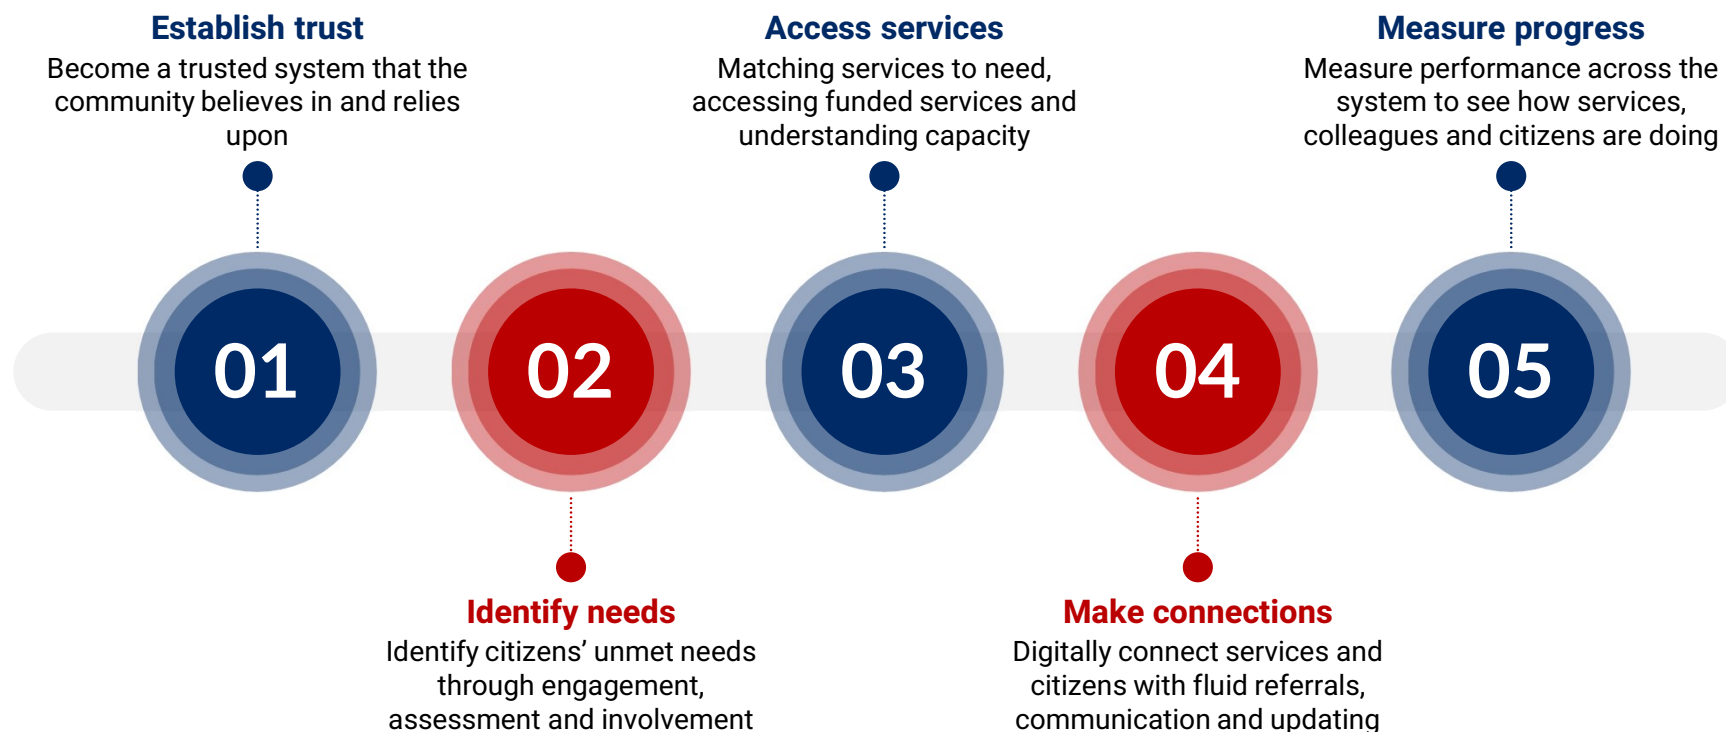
Establish trust
Become a trusted system that the community believes in and relies upon

Access services
Matching services to need, accessing funded services and understanding capacity

Measure progress
Measure performance across the system to see how services, colleagues and citizens are doing

01

02

03

04

05

Identify needs
Identify citizens' unmet needs through engagement, assessment and involvement

Make connections
Digitally connect services and citizens with fluid referrals, communication and updating